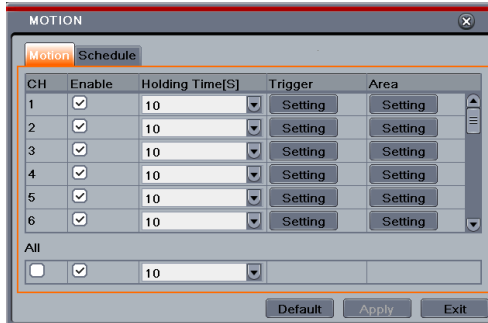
MOTION

Motion Schedule

| CH | Enable | Holding Time[S] | Trigger | Area |
|---|---|---|---|---|
| 1 | ☑ | 10 | Setting | Setting |
| 2 | ☑ | 10 | Setting | Setting |
| 3 | ☑ | 10 | Setting | Setting |
| 4 | ☑ | 10 | Setting | Setting |
| 5 | ☑ | 10 | Setting | Setting |
| 6 | ☑ | 10 | Setting | Setting |

All

| ☐ | ☑ | 10 | | |
|---|---|---|---|---|

Default Apply Exit